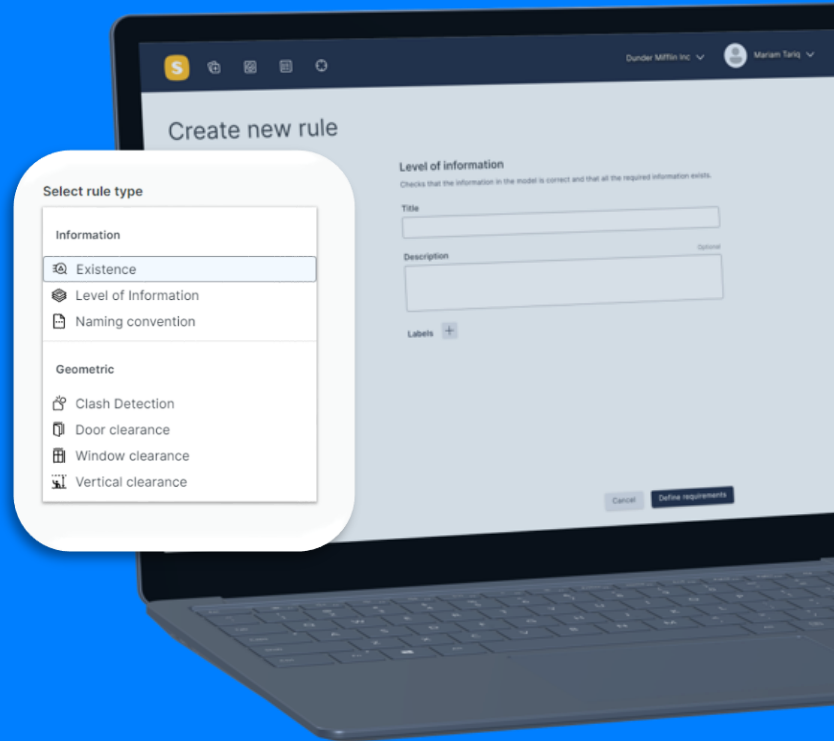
S

Dunder Mifflin Inc

Mariam Tariq

Create new rule

Select rule type

Information

Existence

Level of Information

Naming convention

Geometric

Clash Detection

Door clearance

Window clearance

Vertical clearance

Level of information

Checks that the information in the model is correct and that all the required information exists.

Title

Description

Optional

Labels +

Cancel

Define requirements